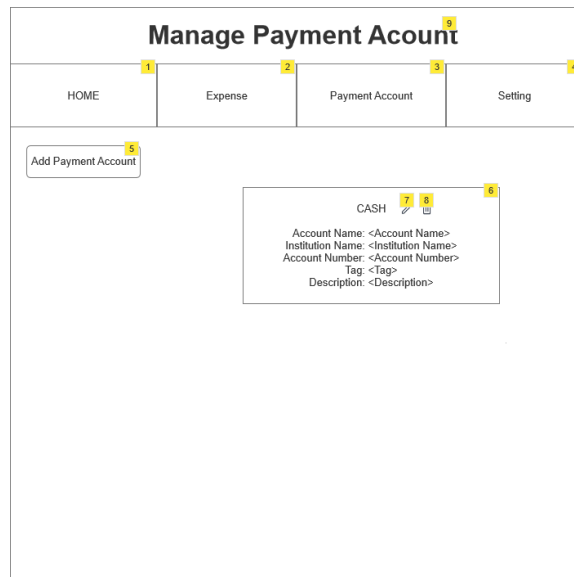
Manage Payment Acount 9

1 HOME

2 Expense

3 Payment Account

4 Setting

5 Add Payment Account

6

CASH 7 8

Account Name: <Account Name>
Institution Name: <Institution Name>
Account Number: <Account Number>
Tag: <Tag>
Description: <Description>